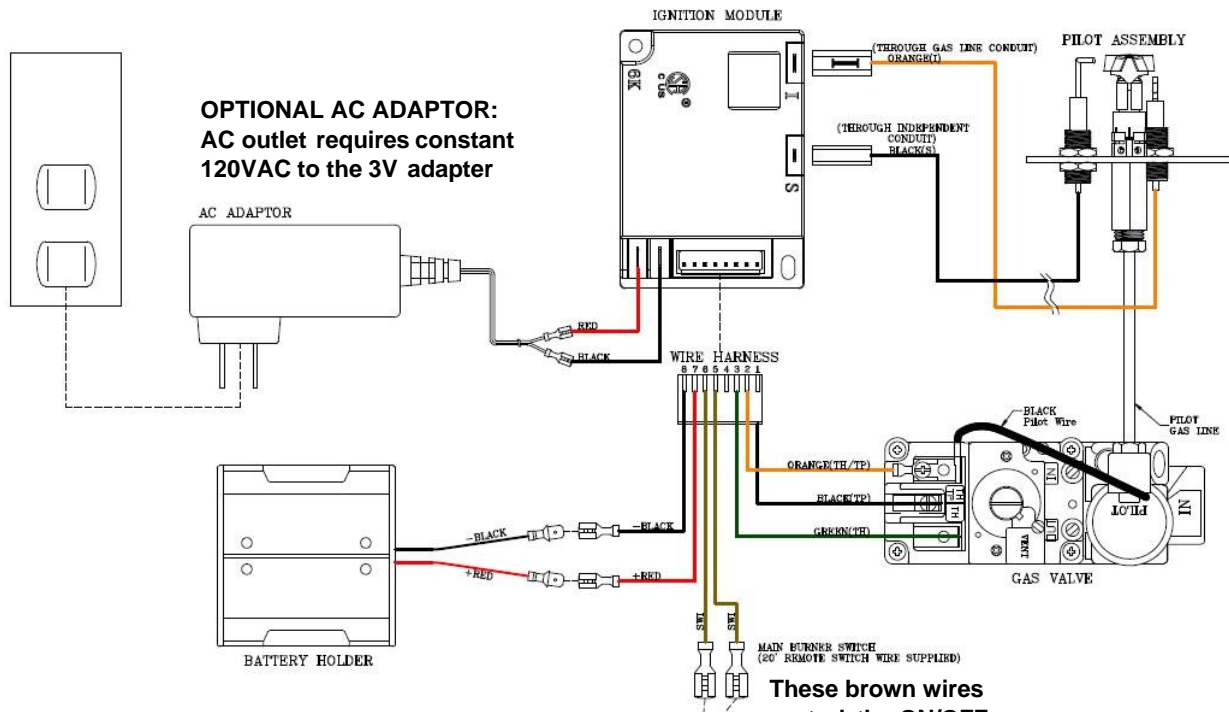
IGNITION MODULE

(THROUGH GAS LINE CONDUIT)
ORANGE(I)

PILOT ASSEMBLY

OPTIONAL AC ADAPTOR:
AC outlet requires constant 120VAC to the 3V adapter

6K

I

(THROUGH INDEPENDENT CONDUIT)
BLACK(S)

S

AC ADAPTOR

RED

BLACK

WIRE HARNESS
8 7 6 5 4 3 2 1

BLACK
Pilot Wire

PILOT
GAS LINE

ORANGE(TH/TP)

BLACK(TP)

GREEN(TH)

PILOT

IN

VENT

GAS VALVE

-BLACK

-BLACK

+RED

+RED

BATTERY HOLDER

SW1

SW1

MAIN BURNER SWITCH
(20' REMOTE SWITCH WIRE SUPPLIED)

These brown wires
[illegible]